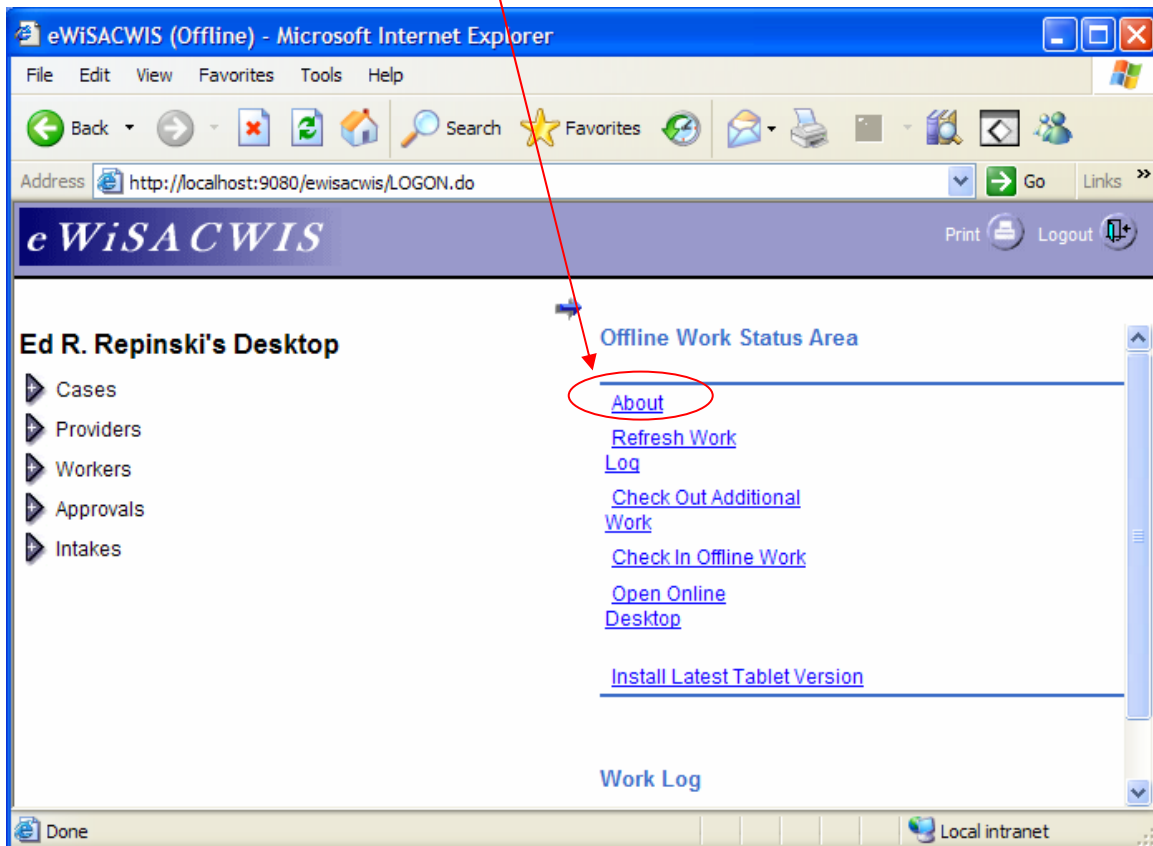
eWiSACWIS (Offline) - Microsoft Internet Explorer

File Edit View Favorites Tools Help

Back Search Favorites

Address http://localhost:9080/ewisacwis/LOGON.do Go Links

eWiSACWIS

Print Logout

Ed R. Repinski's Desktop

Cases
Providers
Workers
Approvals
Intakes

Offline Work Status Area

About
Refresh Work Log
Check Out Additional Work
Check In Offline Work
Open Online Desktop
Install Latest Tablet Version

Work Log

Done Local intranet